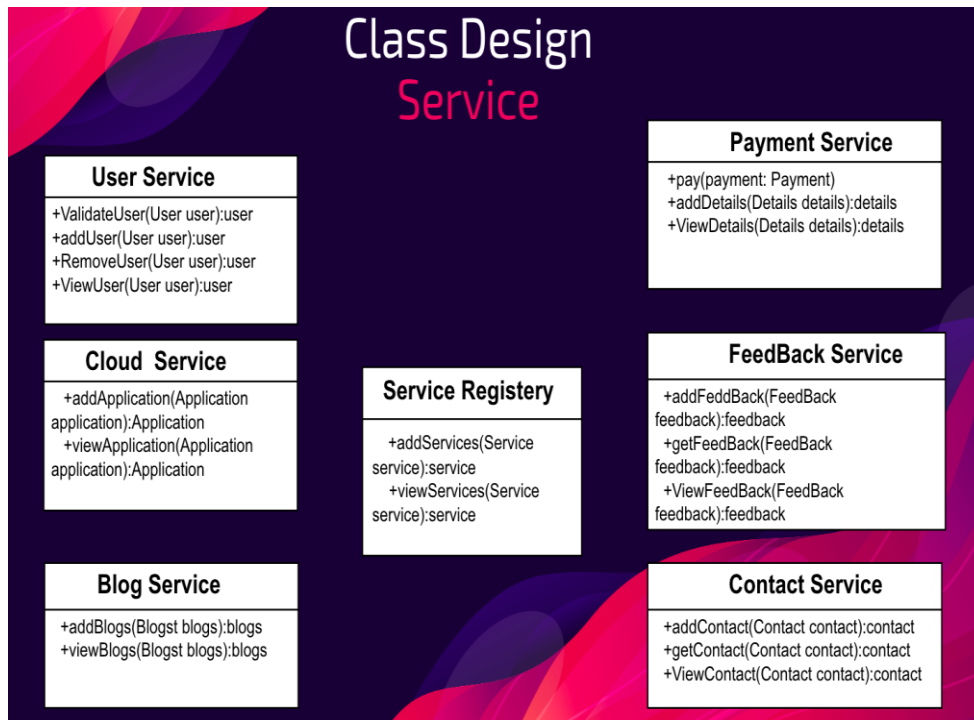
Class Design
Service

User Service
+ValidateUser(User user):user
+addUser(User user):user
+RemoveUser(User user):user
+ViewUser(User user):user

Cloud Service
+addApplication(Application application):Application
+viewApplication(Application application):Application

Blog Service
+addBlogs(Blogst blogs):blogs
+viewBlogs(Blogst blogs):blogs

Service Registery
+addServices(Service service):service
+viewServices(Service service):service

Payment Service
+pay(payment: Payment)
+addDetails(Details details):details
+ViewDetails(Details details):details

FeedBack Service
+addFeddBack(FeedBack feedback):feedback
+getFeedBack(FeedBack feedback):feedback
+ViewFeedBack(FeedBack feedback):feedback

Contact Service
+addContact(Contact contact):contact
+getContact(Contact contact):contact
+ViewContact(Contact contact):contact